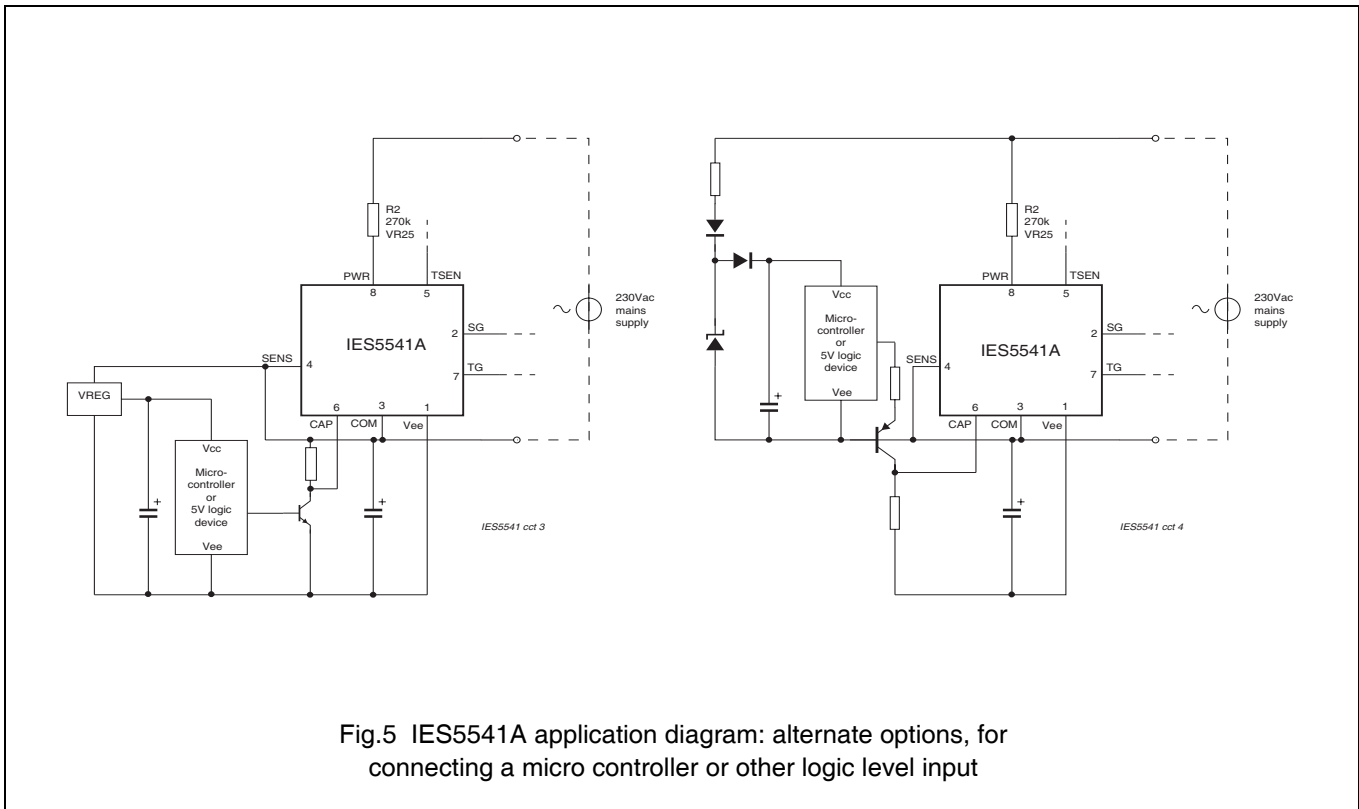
R2
270k
VR25

PWR
8

TSEN
5

IES5541A

2 SG

7 TG

SENS
4

VREG

6
CAP

3
COM

1
Vee

Vcc

Micro-
controller
or
5V logic
device

Vee

230Vac
mains
supply

IES5541 cct 3

Vcc

Micro-
controller
or
5V logic
device

Vee

R2
270k
VR25

PWR
8

TSEN
5

IES5541A

2 SG

7 TG

SENS
4

6
CAP

3
COM

1
Vee

230Vac
mains
supply

IES5541 cct 4

Fig.5 IES5541A application diagram: alternate options, for connecting a micro controller or other logic level input